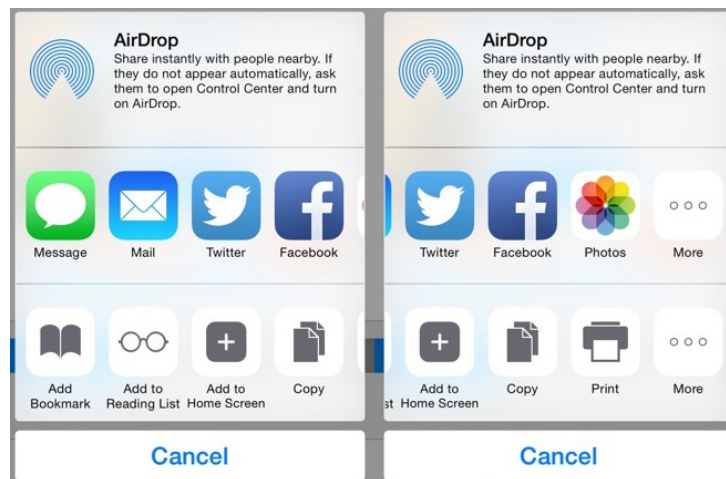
AirDrop
Share instantly with people nearby. If they do not appear automatically, ask them to open Control Center and turn on AirDrop.

Message Mail Twitter Facebook

Add Bookmark
Add to Reading List
Add to Home Screen
Copy

Cancel

AirDrop
Share instantly with people nearby. If they do not appear automatically, ask them to open Control Center and turn on AirDrop.

Twitter Facebook Photos More

st
Add to Home Screen
Copy
Print
More

Cancel